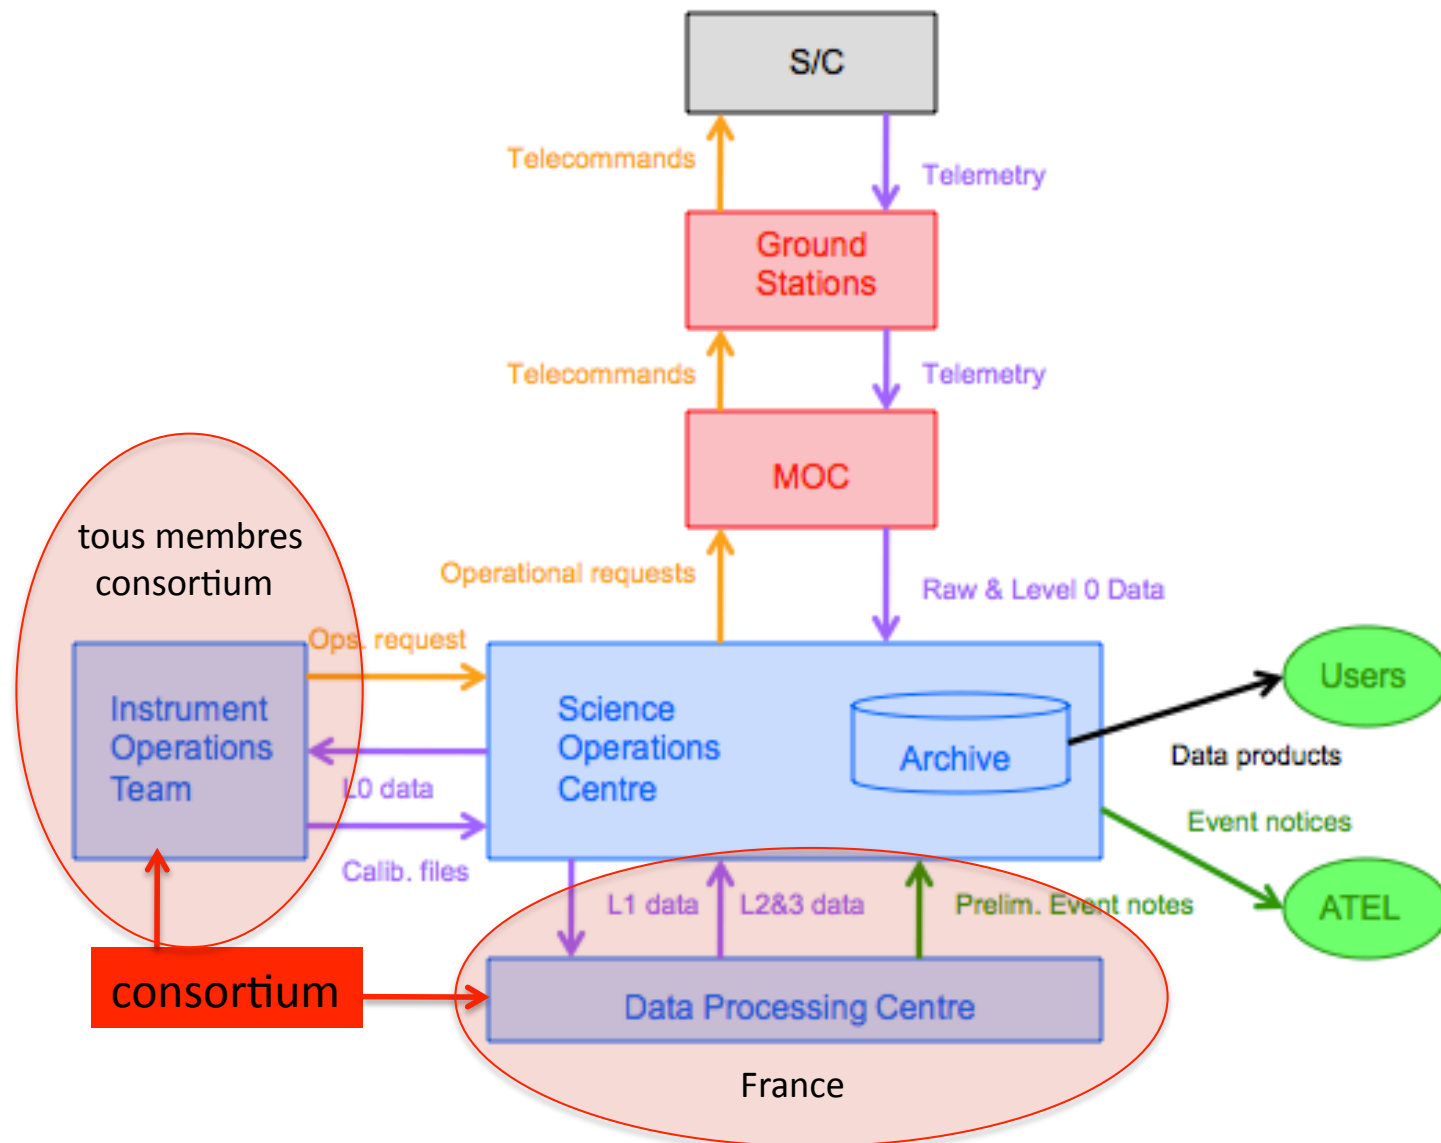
S/C

Telecommands

Telemetry

Ground Stations

Telecommands

Telemetry

MOC

tous membres consortium

Operational requests

Raw & Level 0 Data

Ops. request

Instrument Operations Team

Science Operations Centre

Archive

Users

Data products

L0 data

Event notices

Calib. files

L1 data

L2&3 data

Prelim. Event notes

ATEL

consortium

Data Processing Centre

France